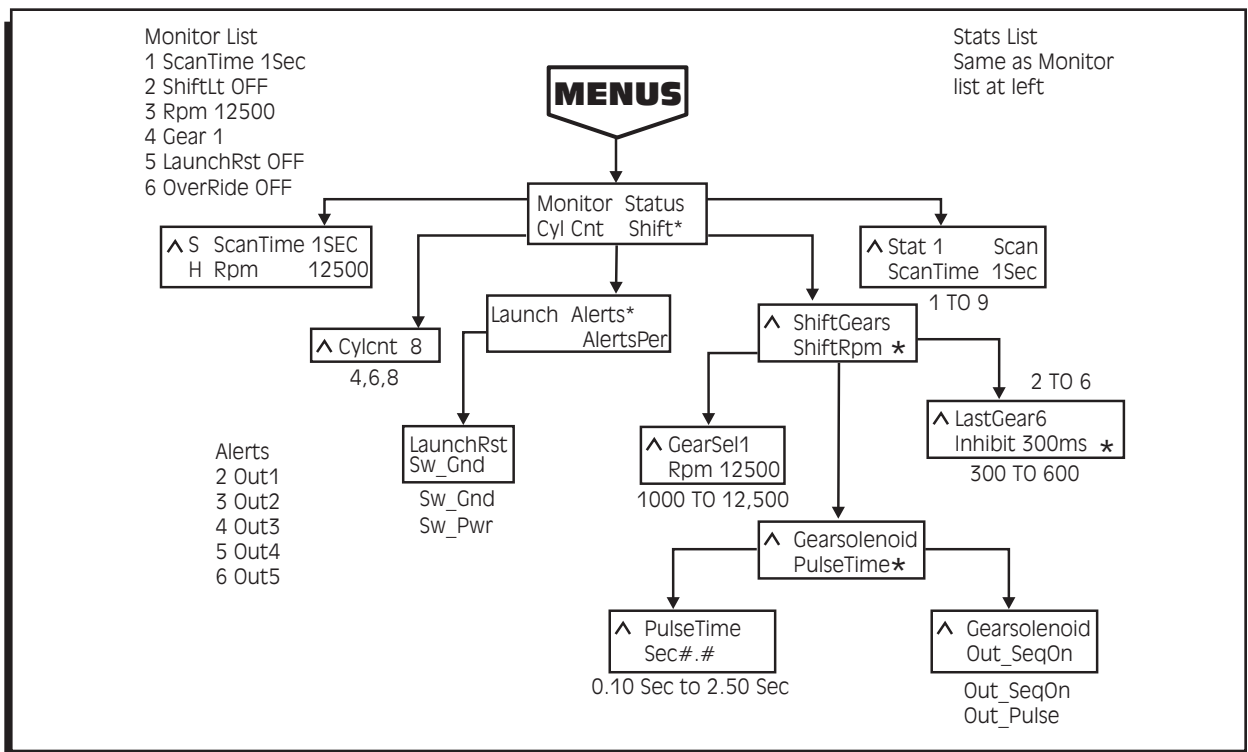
Monitor List
1 ScanTime 1Sec
2 ShiftLt OFF
3 Rpm 12500
4 Gear 1
5 LaunchRst OFF
6 OverRide OFF

MENUS

Stats List
Same as Monitor list at left

Monitor Status
Cyl Cnt Shift*

^ S ScanTime 1SEC
H Rpm 12500

^ Stat 1 Scan
ScanTime 1Sec
1 TO 9

Launch Alerts*
AlertsPer

^ ShiftGears
ShiftRpm *

^ Cylcnt 8
4,6,8

2 TO 6

^ LastGear6
Inhibit 300ms *
300 TO 600

Alerts
2 Out1
3 Out2
4 Out3
5 Out4
6 Out5

LaunchRst
Sw_Gnd
Sw_Gnd
Sw_Pwr

^ GearSel1
Rpm 12500
1000 TO 12,500

^ Gearsolenoid
PulseTime*

^ PulseTime
Sec#.#
0.10 Sec to 2.50 Sec

^ Gearsolenoid
Out_SeqOn
Out_SeqOn
Out_Pulse